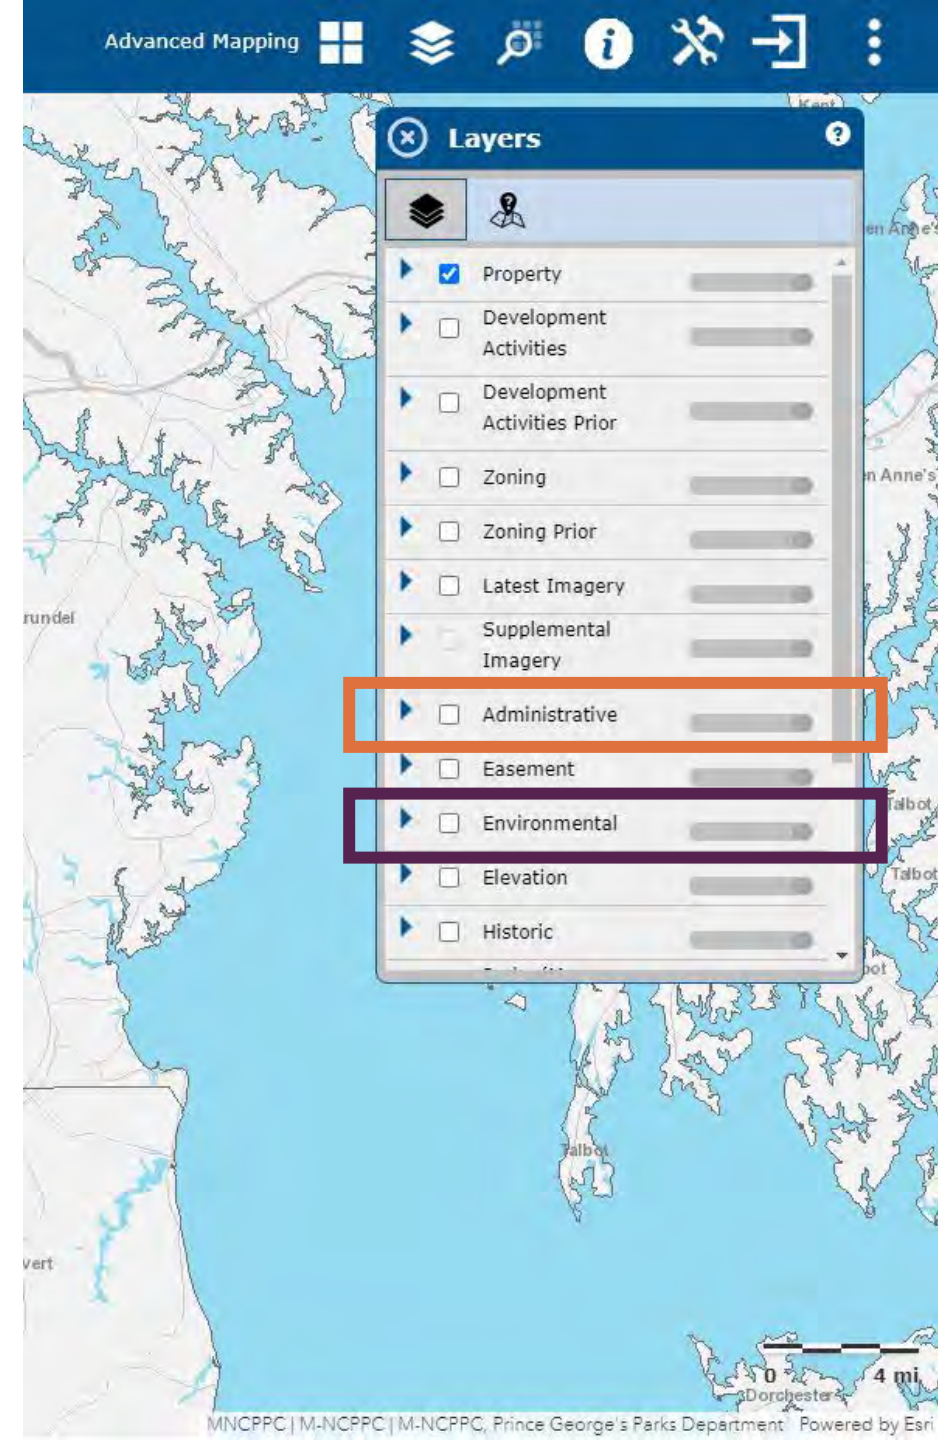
Advanced Mapping

Layers

Property

Development Activities

Development Activities Prior

Zoning

Zoning Prior

Latest Imagery

Supplemental Imagery

Administrative

Easement

Environmental

Elevation

Historic

Kent

en Anne's

n Anne's

rundel

Talbot

Talbot

bot

Talbot

vert

0

4 mi

Dorchester

MNCPPC | M-NCPPC | M-NCPPC, Prince George's Parks Department Powered by Esri